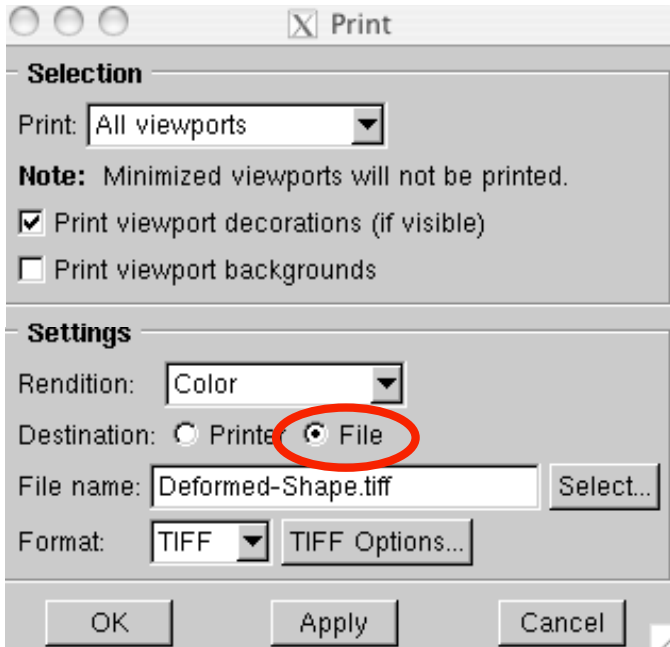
Print

Selection

Print: All viewports

Note: Minimized viewports will not be printed.

Print viewport decorations (if visible)

Print viewport backgrounds

Settings

Rendition: Color

Destination: Printer File

File name: Deformed-Shape.tiff Select...

Format: TIFF TIFF Options...

OK Apply Cancel